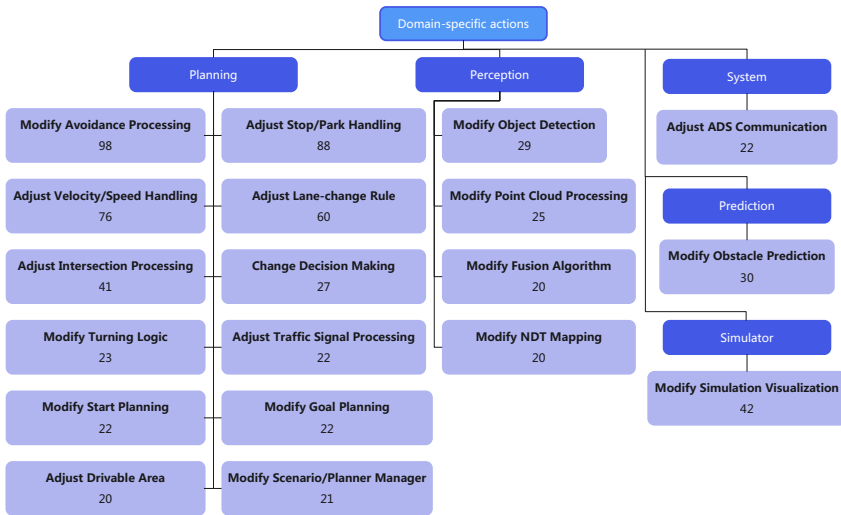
Domain-specific actions

Planning

Modify Avoidance Processing
98

Adjust Stop/Park Handling
88

Adjust Velocity/Speed Handling
76

Adjust Lane-change Rule
60

Adjust Intersection Processing
41

Change Decision Making
27

Modify Turning Logic
23

Adjust Traffic Signal Processing
22

Modify Start Planning
22

Modify Goal Planning
22

Adjust Drivable Area
20

Modify Scenario/Planner Manager
21

Perception

Modify Object Detection
29

Modify Point Cloud Processing
25

Modify Fusion Algorithm
20

Modify NDT Mapping
20

System

Adjust ADS Communication
22

Prediction

Modify Obstacle Prediction
30

Simulator

Modify Simulation Visualization
42